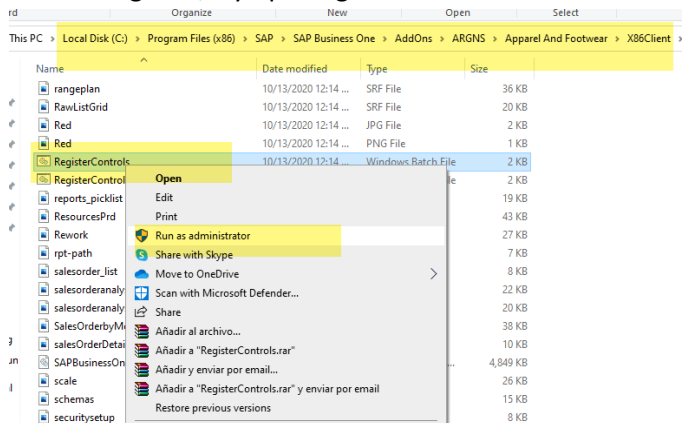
rd | Organize | New | Open | Select

This PC › Local Disk (C:) › Program Files (x86) › SAP › SAP Business One › AddOns › ARGNS › Apparel And Footwear › X86Client ›

| Name | Date modified | Type | Size |
|---|---|---|---|
| rangeplan | 10/13/2020 12:14 ... | SRF File | 36 KB |
| RawListGrid | 10/13/2020 12:14 ... | SRF File | 20 KB |
| Red | 10/13/2020 12:14 ... | JPG File | 2 KB |
| Red | 10/13/2020 12:14 ... | PNG File | 1 KB |
| RegisterControls | 10/13/2020 12:14 ... | Windows Batch File | 2 KB |
| RegisterControl | | le | 2 KB |
| reports_picklist | | | 19 KB |
| ResourcesPrd | | | 43 KB |
| Rework | | | 27 KB |
| rpt-path | | | 7 KB |
| salesorder_list | | | 8 KB |
| salesorderanaly | | | 22 KB |
| salesorderanaly | | | 20 KB |
| SalesOrderbyM | | | 38 KB |
| salesOrderDetai | | | 10 KB |
| SAPBusinessOn | | | 4,849 KB |
| scale | | | 26 KB |
| schemas | | | 15 KB |
| securitysetup | | | 8 KB |

Open
Edit
Print
Run as administrator
Share with Skype
Move to OneDrive
Scan with Microsoft Defender...
Share
Añadir al archivo...
Añadir a "RegisterControls.rar"
Añadir y enviar por email...
Añadir a "RegisterControls.rar" y enviar por email
Restore previous versions

g
un